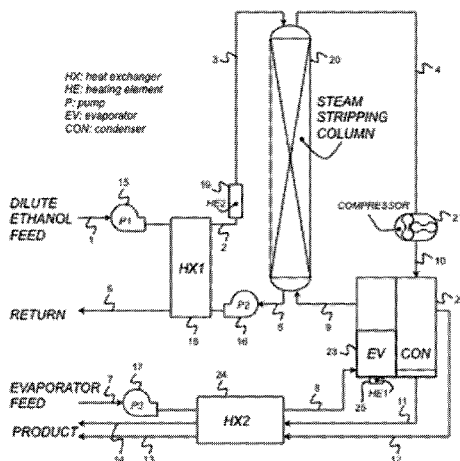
HX: heat exchanger
HE: heating element
P: pump
EV: evaporator
CON: condenser

3
20
4
STEAM STRIPPING COLUMN
15
19
DILUTE ETHANOL FEED
1
P1
HE2
2
HX1
COMPRESSOR
2
10
6
RETURN
P2
18
16
5
9
2
23
EV
CON
EVAPORATOR FEED
7
17
P3
24
HX2
8
25
HE1
11
PRODUCT
14
13
12